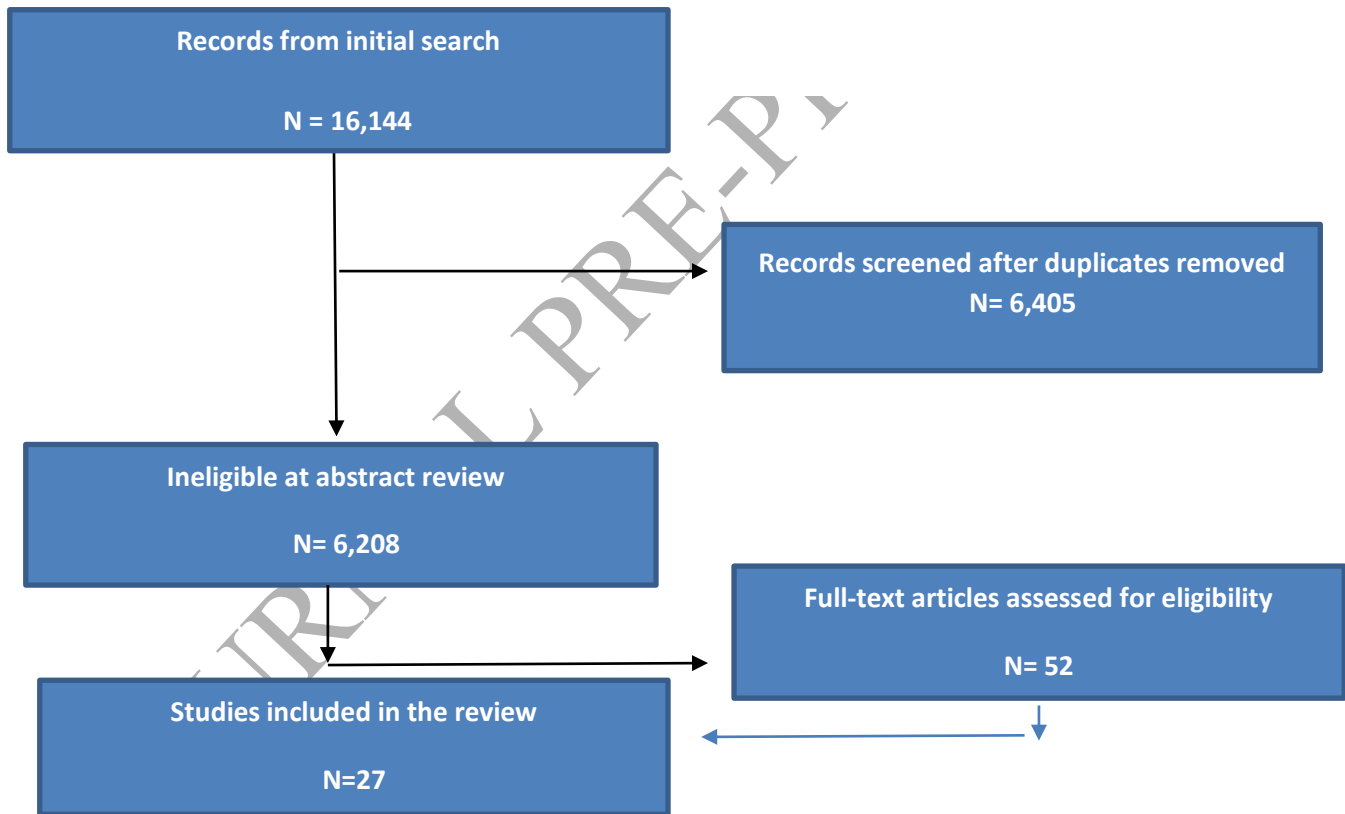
Records from initial search

N = 16,144

Records screened after duplicates removed
N= 6,405

Ineligible at abstract review

N= 6,208

Full-text articles assessed for eligibility

N= 52

Studies included in the review

N=27

JOURNAL PRE-P